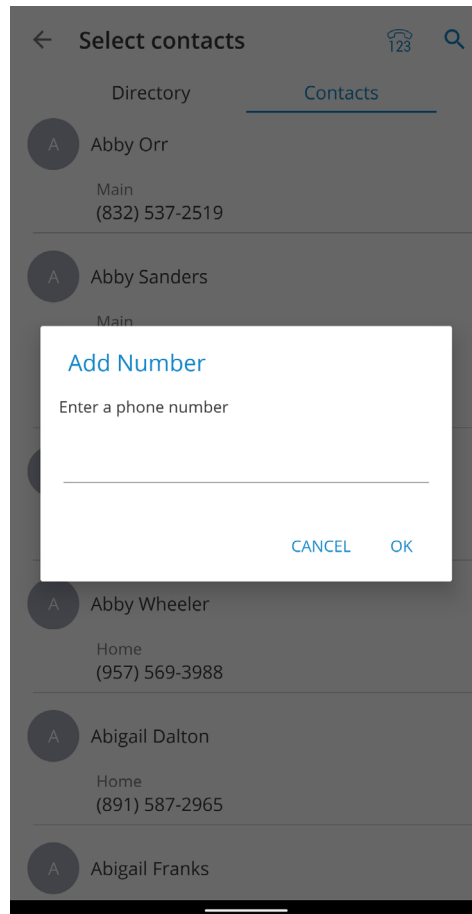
← Select contacts 123

Directory Contacts

A Abby Orr

Main
(832) 537-2519

A Abby Sanders

Main

Add Number

Enter a phone number

CANCEL OK

A Abby Wheeler

Home
(957) 569-3988

A Abigail Dalton

Home
(891) 587-2965

A Abigail Franks